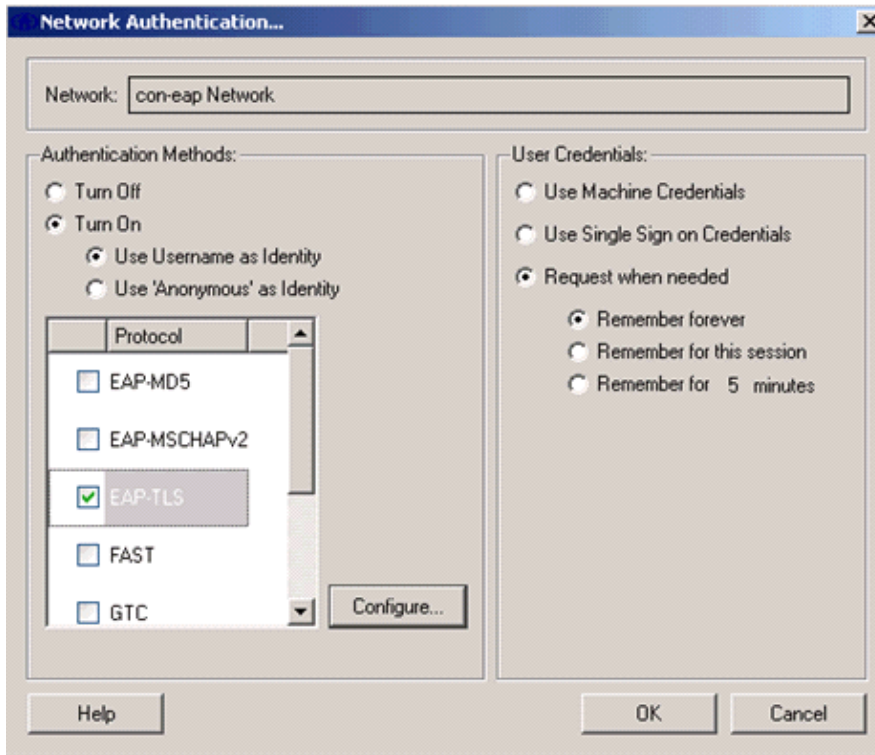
Network Authentication...

Network: con-eap Network

Authentication Methods:

Turn Off

Turn On

Use Username as Identity

Use 'Anonymous' as Identity

| | Protocol |
|---|---|
| | EAP-MD5 |
| | EAP-MSCHAPv2 |
| ☑ | EAP-TLS |
| | FAST |
| | GTC |

Configure...

User Credentials:

Use Machine Credentials

Use Single Sign on Credentials

Request when needed

Remember forever

Remember for this session

Remember for 5 minutes

Help

OK

Cancel